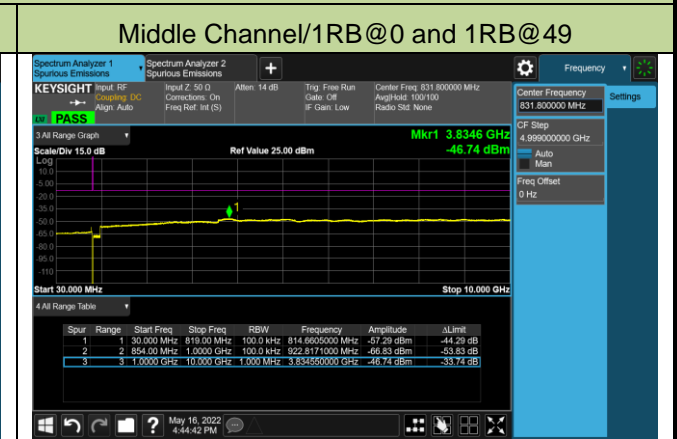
Middle Channel/1RB@0 and 1RB@49

Spectrum Analyzer 1
Spurious Emissions

Spectrum Analyzer 2
Spurious Emissions

+

Frequency

KEYSIGHT Input: RF
Coupling: DC
Align: Auto

Input Z: 50 Ω
Corrections: On
Freq Ref: Int (S)

Atten: 14 dB

Trig: Free Run
Gate: Off
IF Gain: Low

Center Freq: 831.800000 MHz
Avg|Hold: 100/100
Radio Std: None

PASS

Center Frequency
831.800000 MHz

Settings

3 All Range Graph

Mkr1 3.8346 GHz
-46.74 dBm

Scale/Div 15.0 dB

Ref Value 25.00 dBm

Log

10.0
-5.00
-20.0
-35.0
-50.0
-65.0
-80.0
-95.0
-110

1

Start 30.000 MHz

Stop 10.000 GHz

CF Step
4.999000000 GHz
Auto
Man

Freq Offset
0 Hz

4 All Range Table

| Spur | Range | Start Freq | Stop Freq | RBW | Frequency | Amplitude | ΔLimit |
|---|---|---|---|---|---|---|---|
| 1 | 1 | 30.000 MHz | 819.00 MHz | 100.0 kHz | 814.6605000 MHz | -57.29 dBm | -44.29 dB |
| 2 | 2 | 854.00 MHz | 1.0000 GHz | 100.0 kHz | 922.8171000 MHz | -66.83 dBm | -53.83 dB |
| 3 | 3 | 1.0000 GHz | 10.000 GHz | 1.000 MHz | 3.834550000 GHz | -46.74 dBm | -33.74 dB |

May 16, 2022
4:44:42 PM